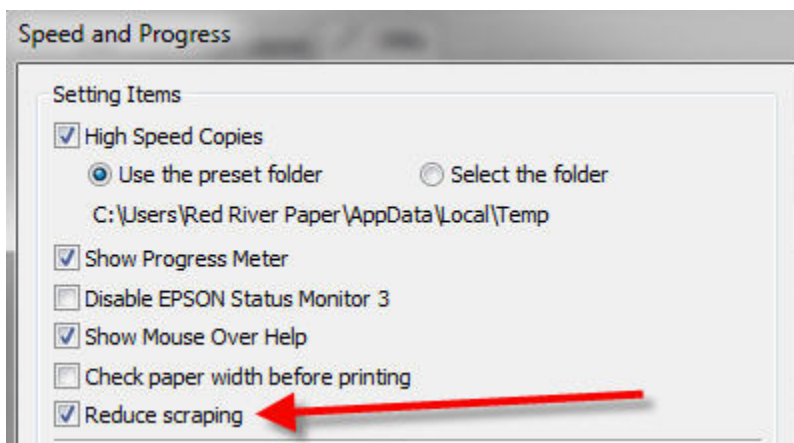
Speed and Progress

Setting Items

High Speed Copies

Use the preset folder

Select the folder

C:\Users\Red River Paper\AppData\Local\Temp

Show Progress Meter

Disable EPSON Status Monitor 3

Show Mouse Over Help

Check paper width before printing

Reduce scraping